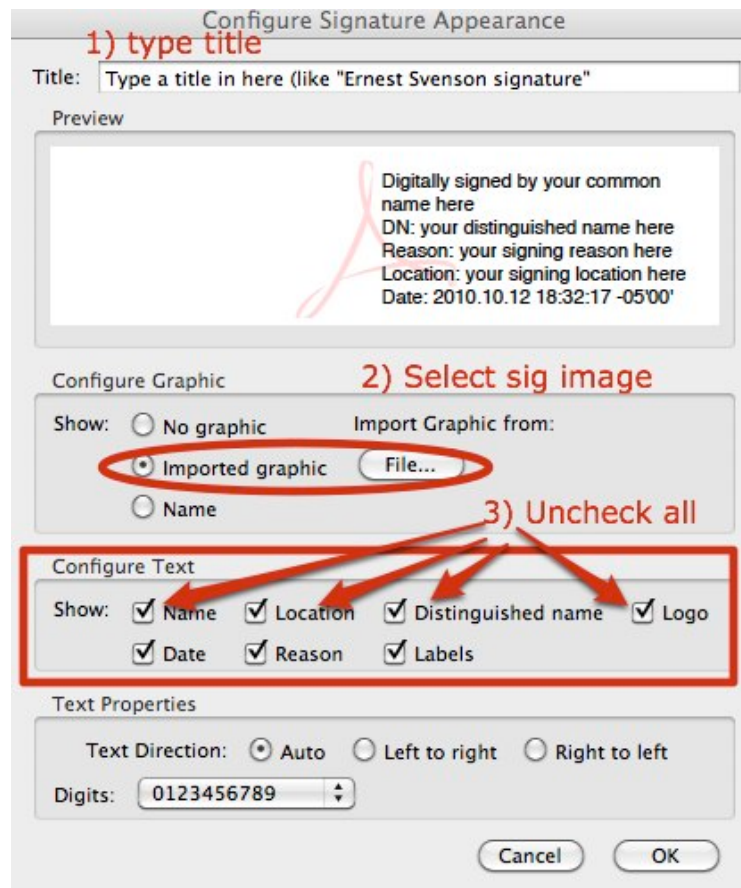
Configure Signature Appearance

1) type title

Title: Type a title in here (like "Ernest Svenson signature"

Preview

Digitally signed by your common name here
DN: your distinguished name here
Reason: your signing reason here
Location: your signing location here
Date: 2010.10.12 18:32:17 -05'00'

Configure Graphic

2) Select sig image

Show: No graphic

Import Graphic from:

Imported graphic

File...

Name

3) Uncheck all

Configure Text

Show: Name Location Distinguished name Logo

Date Reason Labels

Text Properties

Text Direction: Auto Left to right Right to left

Digits: 0123456789

Cancel OK